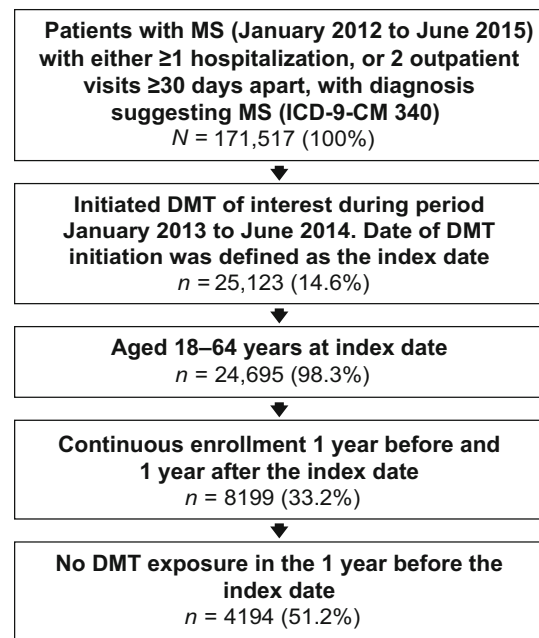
**Patients with MS (January 2012 to June 2015) with either ≥1 hospitalization, or 2 outpatient visits ≥30 days apart, with diagnosis suggesting MS (ICD-9-CM 340)**
*N* = 171,517 (100%)

**Initiated DMT of interest during period January 2013 to June 2014. Date of DMT initiation was defined as the index date**
*n* = 25,123 (14.6%)

**Aged 18–64 years at index date**
*n* = 24,695 (98.3%)

**Continuous enrollment 1 year before and 1 year after the index date**
*n* = 8199 (33.2%)

**No DMT exposure in the 1 year before the index date**
*n* = 4194 (51.2%)